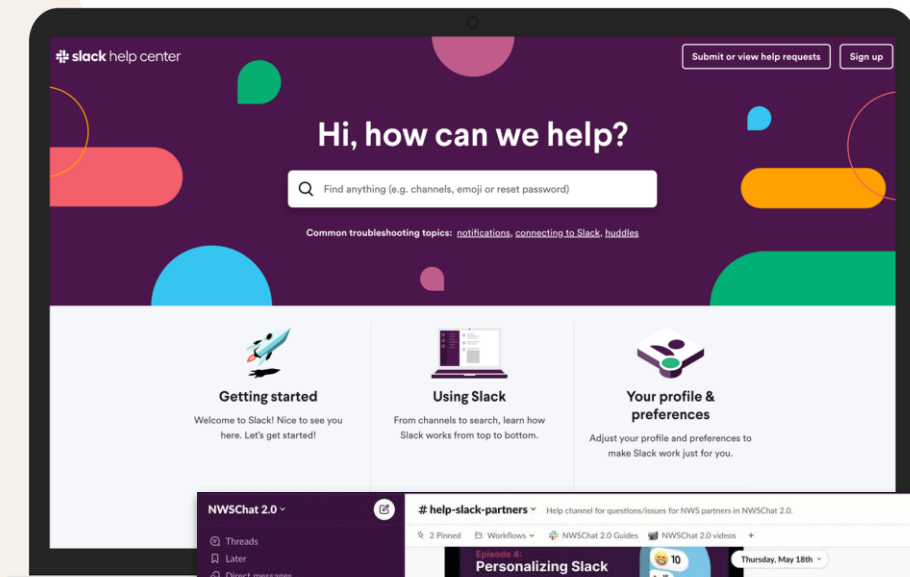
slack help center

Submit or view help requests

Sign up

Hi, how can we help?

Find anything (e.g. channels, emoji or reset password)

Common troubleshooting topics: notifications, connecting to Slack, huddles

Getting started

Welcome to Slack! Nice to see you here. Let's get started!

Using Slack

From channels to search, learn how Slack works from top to bottom.

Your profile & preferences

Adjust your profile and preferences to make Slack work just for you.

NWSChat 2.0

Threads

Later

Direct messages

# help-slack-partners

Help channel for questions/issues for NWS partners in NWSChat 2.0.

2 Pinned

Workflows

NWSChat 2.0 Guides

NWSChat 2.0 videos

+

Episode 4:

Personalizing Slack

10

Thursday, May 18th